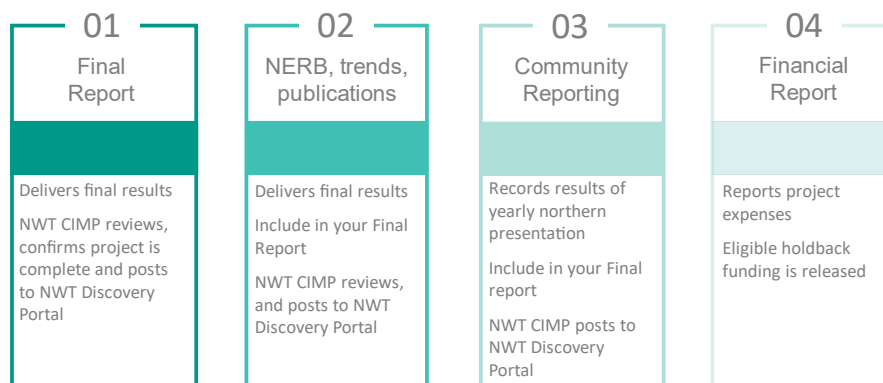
01
Final Report

Delivers final results

NWT CIMP reviews, confirms project is complete and posts to NWT Discovery Portal

02
NERB, trends, publications

Delivers final results

Include in your Final Report

NWT CIMP reviews, and posts to NWT Discovery Portal

03
Community Reporting

Records results of yearly northern presentation

Include in your Final report

NWT CIMP posts to NWT Discovery Portal

04
Financial Report

Reports project expenses

Eligible holdback funding is released